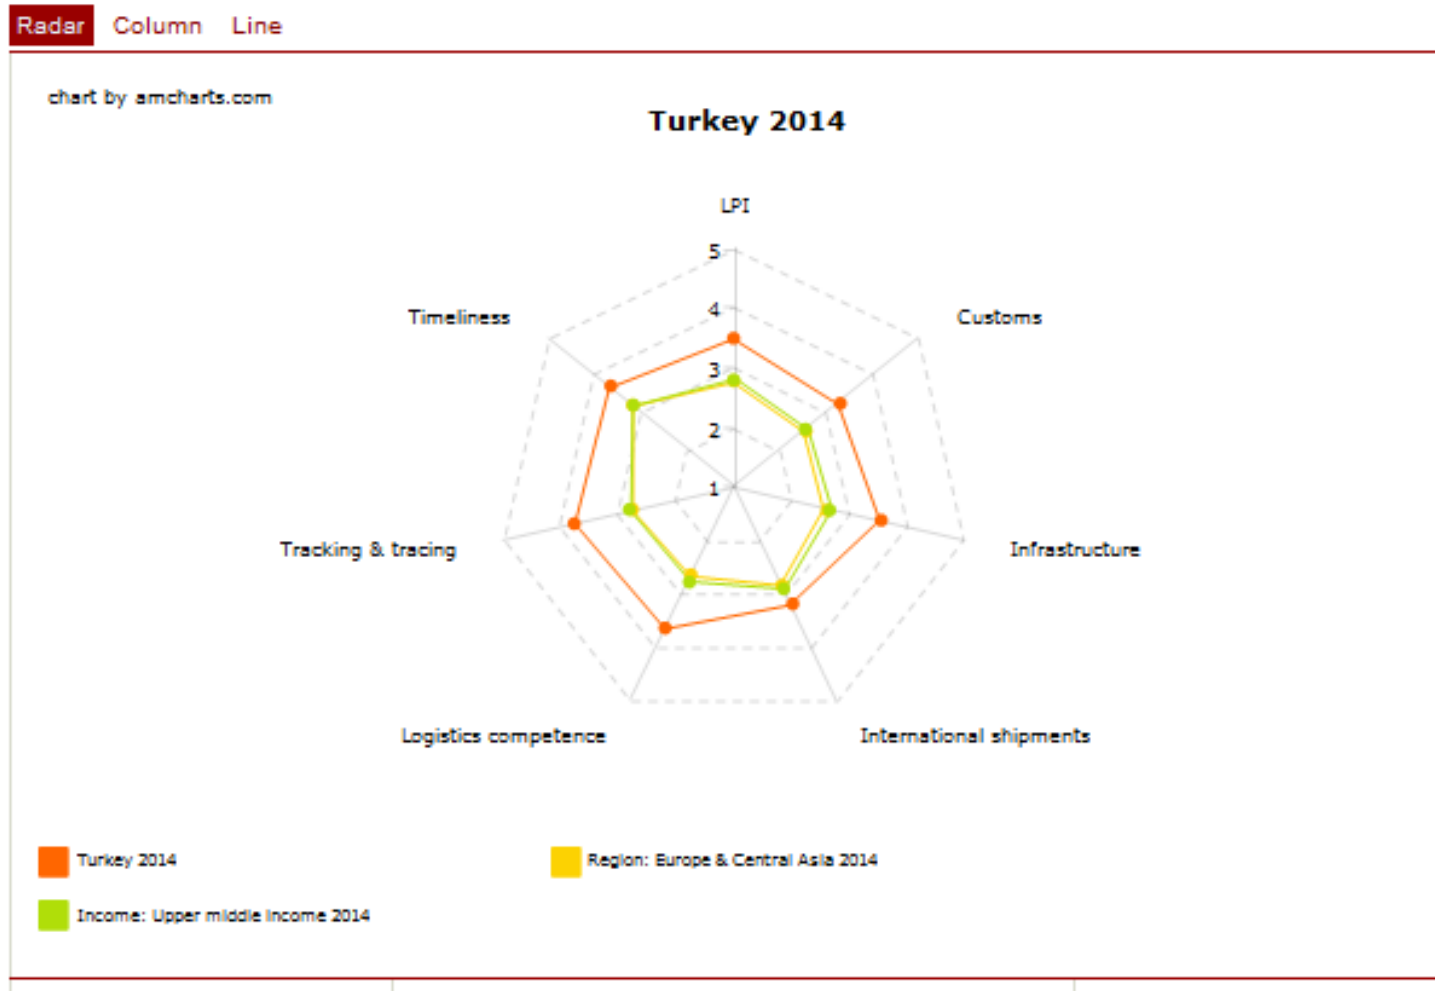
Radar Column Line

chart by amcharts.com

Turkey 2014

LPI

5

4

3

2

1

Customs

Infrastructure

International shipments

Logistics competence

Tracking & tracing

Timeliness

Turkey 2014

Region: Europe & Central Asia 2014

Income: Upper middle income 2014